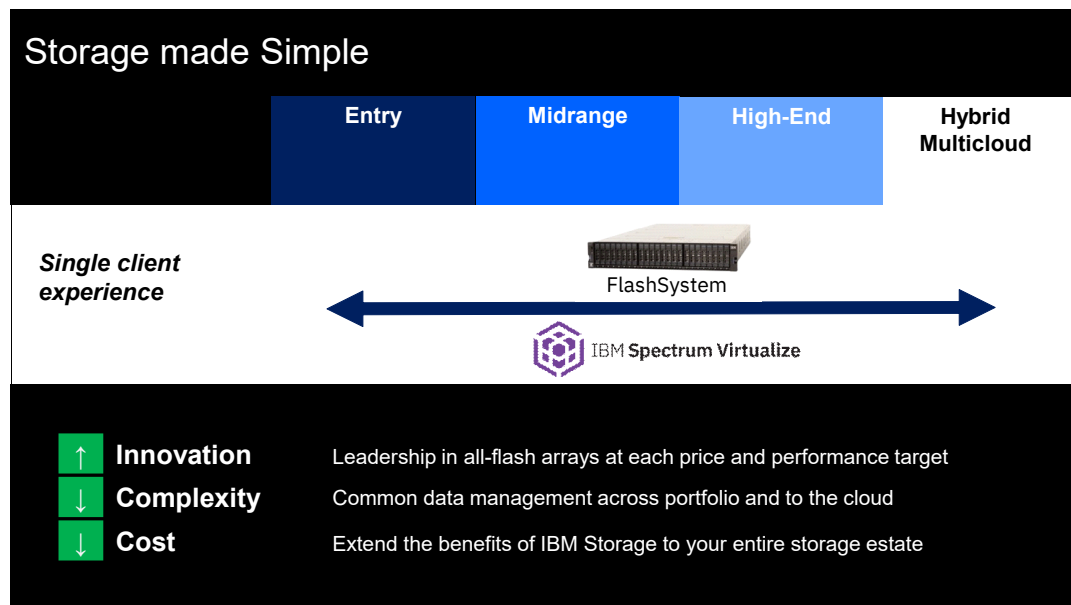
Storage made Simple

| Entry | Midrange | High-End | Hybrid Multicloud |
|---|---|---|---|

Single client experience

FlashSystem

IBM Spectrum Virtualize

↑ Innovation
↓ Complexity
↓ Cost

Leadership in all-flash arrays at each price and performance target
Common data management across portfolio and to the cloud
Extend the benefits of IBM Storage to your entire storage estate